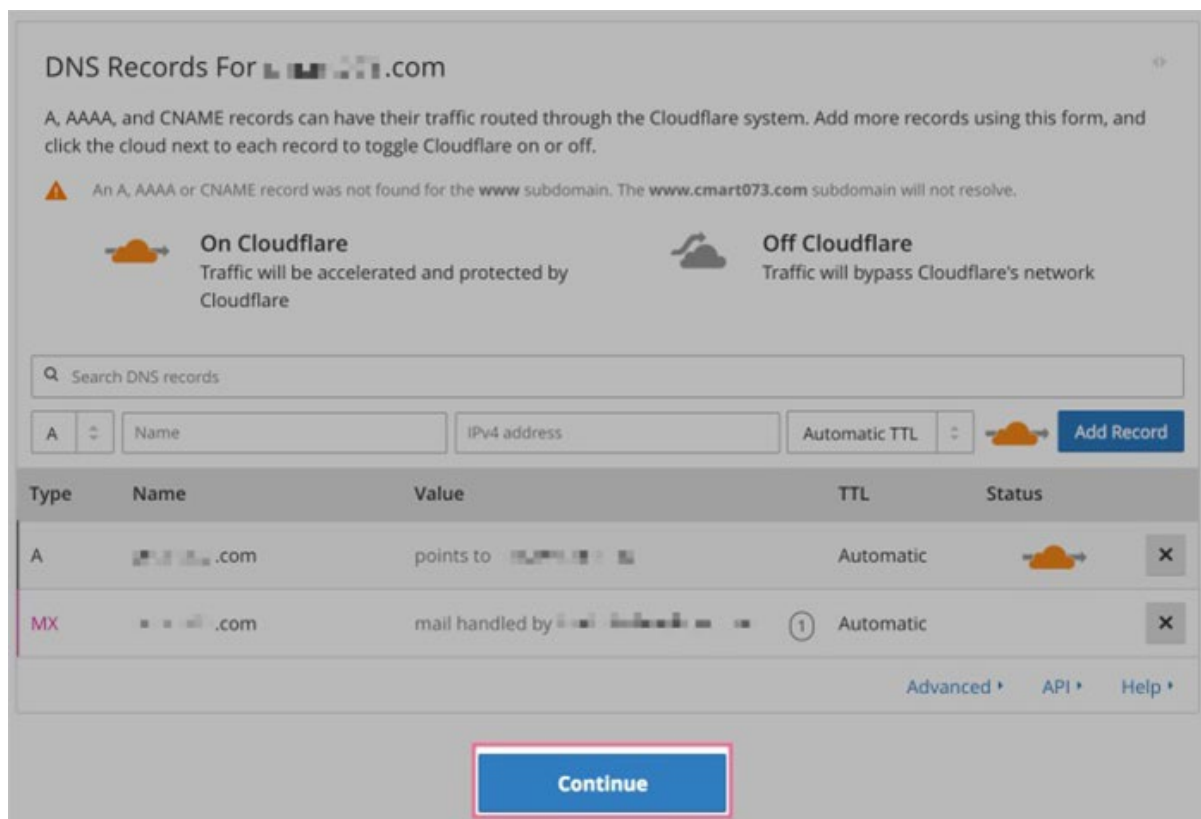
DNS Records For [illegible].com

A, AAAA, and CNAME records can have their traffic routed through the Cloudflare system. Add more records using this form, and click the cloud next to each record to toggle Cloudflare on or off.

An A, AAAA or CNAME record was not found for the www subdomain. The www.cmart073.com subdomain will not resolve.

On Cloudflare
Traffic will be accelerated and protected by Cloudflare

Off Cloudflare
Traffic will bypass Cloudflare's network

Search DNS records

A | Name | IPv4 address | Automatic TTL | Add Record

| Type | Name | Value | TTL | Status |
|---|---|---|---|---|
| A | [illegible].com | points to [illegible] | Automatic | |
| MX | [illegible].com | mail handled by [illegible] 1 | Automatic | |

Advanced ▸ API ▸ Help ▸

Continue